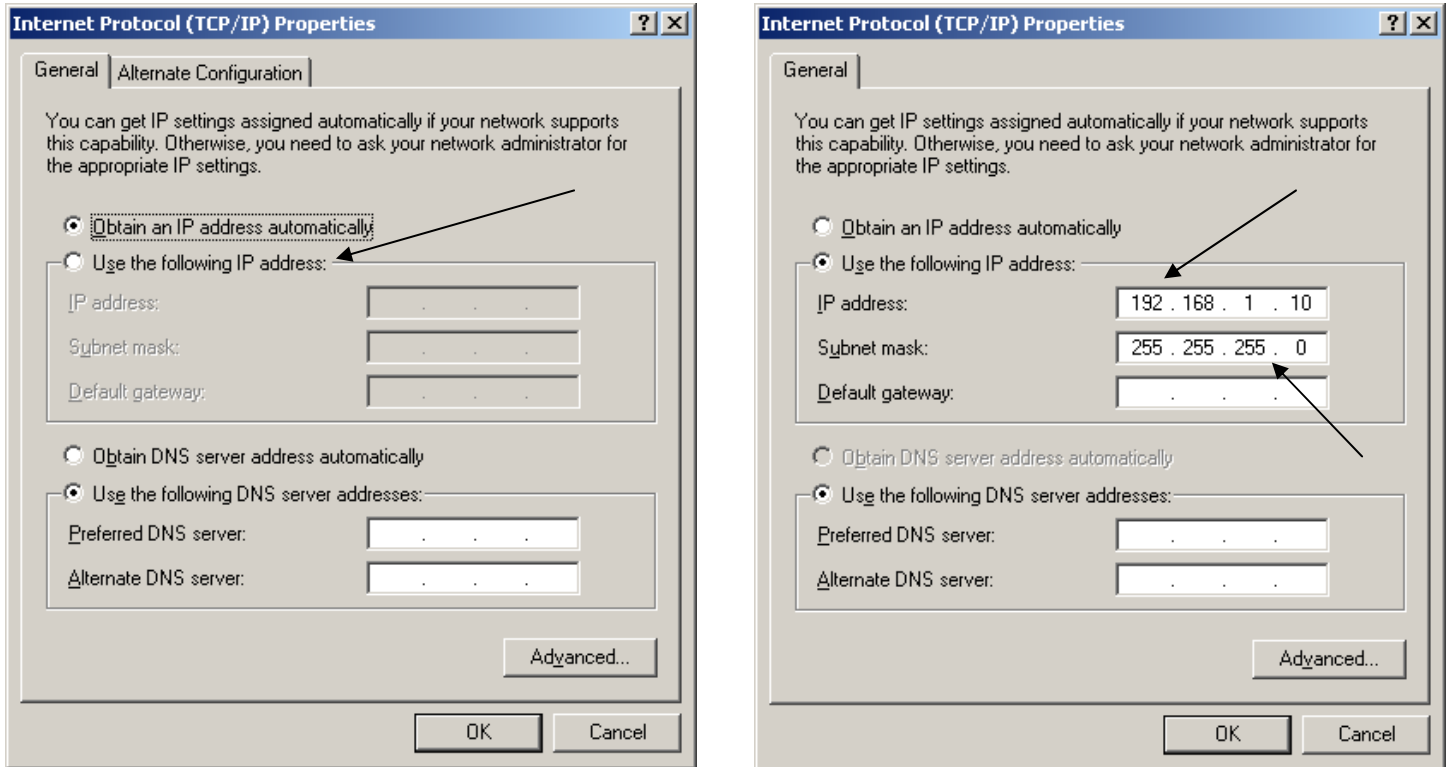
Internet Protocol (TCP/IP) Properties

?

×

General

Alternate Configuration

You can get IP settings assigned automatically if your network supports this capability. Otherwise, you need to ask your network administrator for the appropriate IP settings.

Obtain an IP address automatically

Use the following IP address:

IP address: . . .

Subnet mask: . . .

Default gateway: . . .

Obtain DNS server address automatically

Use the following DNS server addresses:

Preferred DNS server: . . .

Alternate DNS server: . . .

Advanced...

OK

Cancel

Internet Protocol (TCP/IP) Properties

?

×

General

You can get IP settings assigned automatically if your network supports this capability. Otherwise, you need to ask your network administrator for the appropriate IP settings.

Obtain an IP address automatically

Use the following IP address:

IP address: 192 . 168 . 1 . 10

Subnet mask: 255 . 255 . 255 . 0

Default gateway: . . .

Obtain DNS server address automatically

Use the following DNS server addresses:

Preferred DNS server: . . .

Alternate DNS server: . . .

Advanced...

OK

Cancel